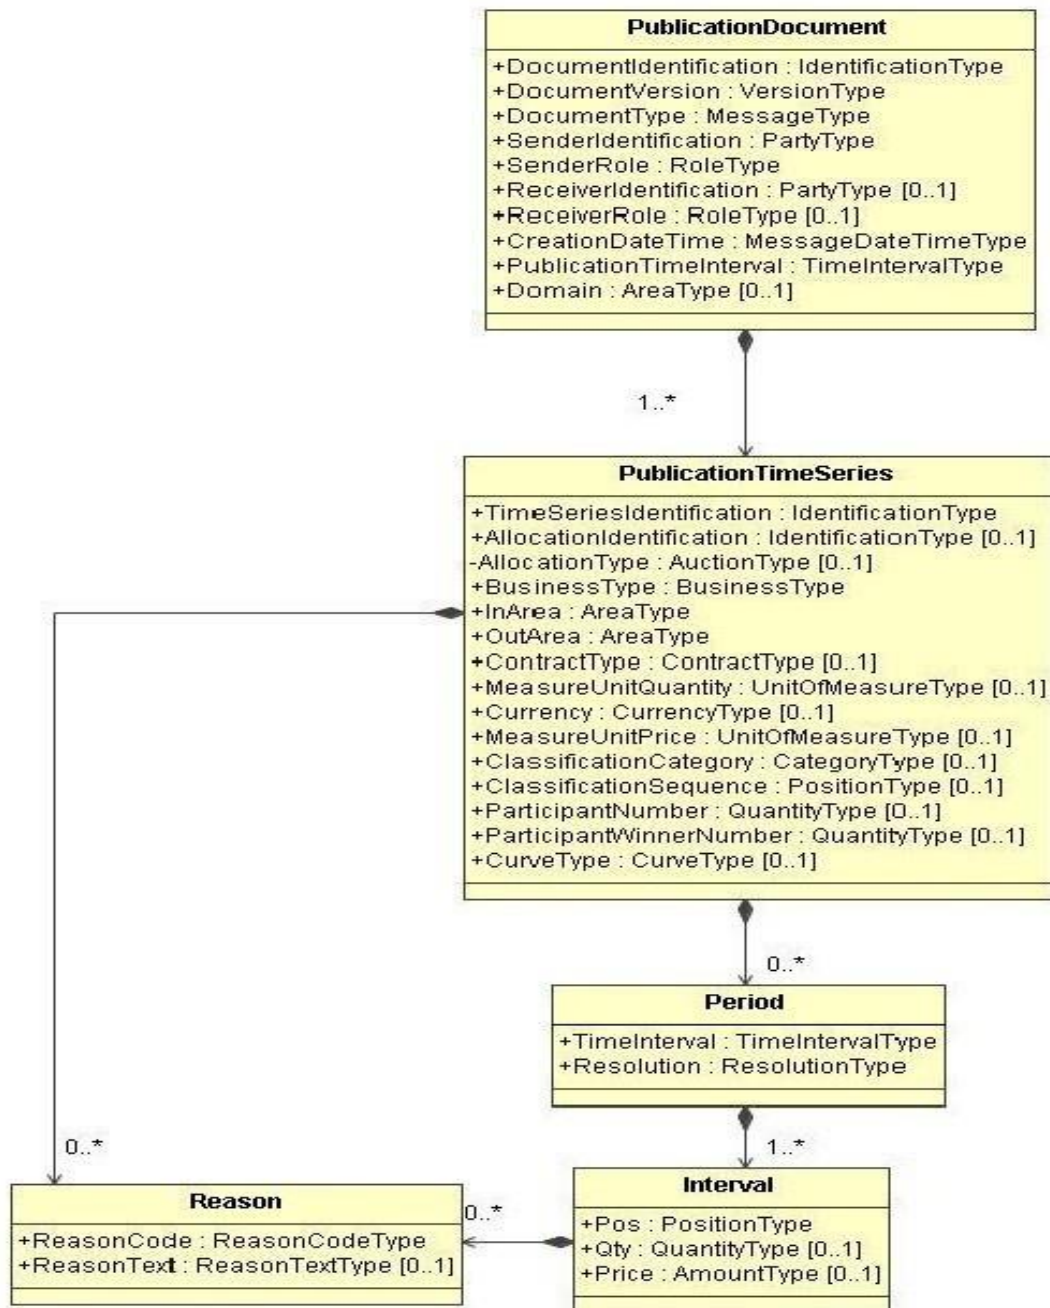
PublicationDocument

+DocumentIdentification : IdentificationType
+DocumentVersion : VersionType
+DocumentType : MessageType
+SenderIdentification : PartyType
+SenderRole : RoleType
+ReceiverIdentification : PartyType [0..1]
+ReceiverRole : RoleType [0..1]
+CreationDateTime : MessageDateTimeType
+PublicationTimeInterval : TimeIntervalType
+Domain : AreaType [0..1]

1..*

PublicationTimeSeries

+TimeSeriesIdentification : IdentificationType
+AllocationIdentification : IdentificationType [0..1]
-AllocationType : AuctionType [0..1]
+BusinessType : BusinessType
+InArea : AreaType
+OutArea : AreaType
+ContractType : ContractType [0..1]
+MeasureUnitQuantity : UnitOfMeasureType [0..1]
+Currency : CurrencyType [0..1]
+MeasureUnitPrice : UnitOfMeasureType [0..1]
+ClassificationCategory : CategoryType [0..1]
+ClassificationSequence : PositionType [0..1]
+ParticipantNumber : QuantityType [0..1]
+ParticipantWinnerNumber : QuantityType [0..1]
+CurveType : CurveType [0..1]

0..*

Period

+TimeInterval : TimeIntervalType
+Resolution : ResolutionType

0..*

1..*

Reason

+ReasonCode : ReasonCodeType
+ReasonText : ReasonTextType [0..1]

0..*

Interval

+Pos : PositionType
+Qty : QuantityType [0..1]
+Price : AmountType [0..1]